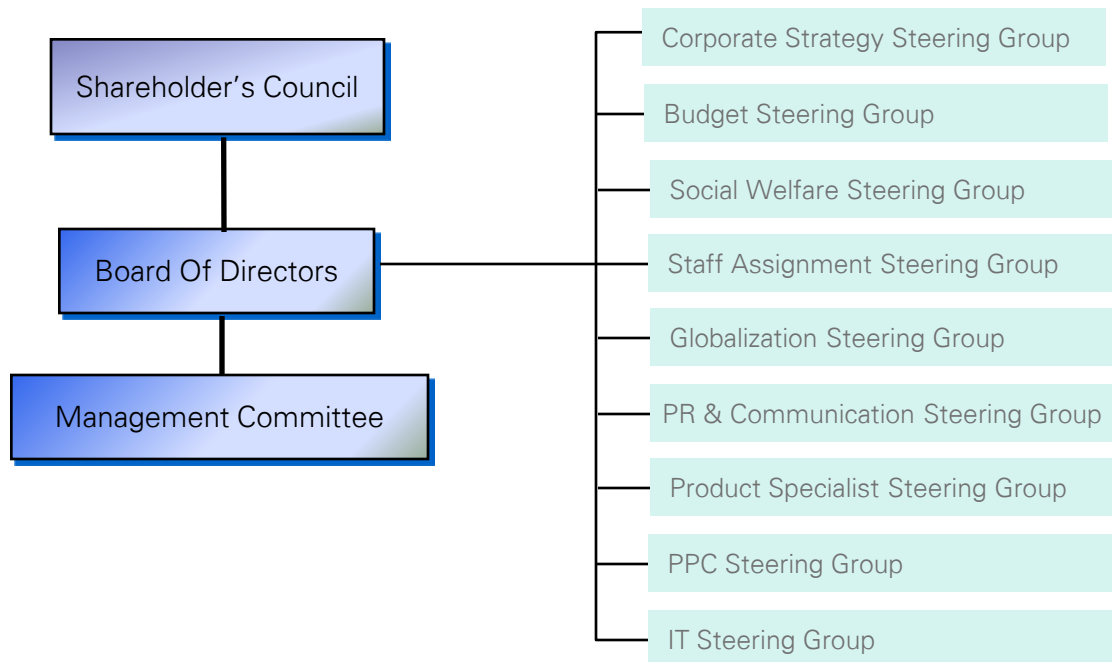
Shareholder’s Council

Board Of Directors

Management Committee

Corporate Strategy Steering Group

Budget Steering Group

Social Welfare Steering Group

Staff Assignment Steering Group

Globalization Steering Group

PR & Communication Steering Group

Product Specialist Steering Group

PPC Steering Group

IT Steering Group